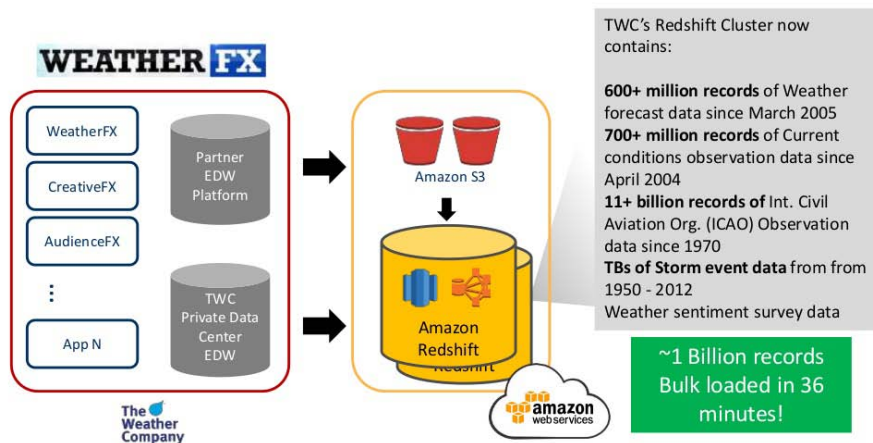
WEATHER FX

WeatherFX

CreativeFX

AudienceFX

⋮

App N

Partner EDW Platform

TWC Private Data Center EDW

The Weather Company

Amazon S3

Amazon Redshift

Redshift

amazon web services

TWC's Redshift Cluster now contains:

**600+ million records** of Weather forecast data since March 2005
**700+ million records** of Current conditions observation data since April 2004
**11+ billion records of** Int. Civil Aviation Org. (ICAO) Observation data since 1970
**TBs of Storm event data** from from 1950 - 2012
Weather sentiment survey data

~1 Billion records Bulk loaded in 36 minutes!